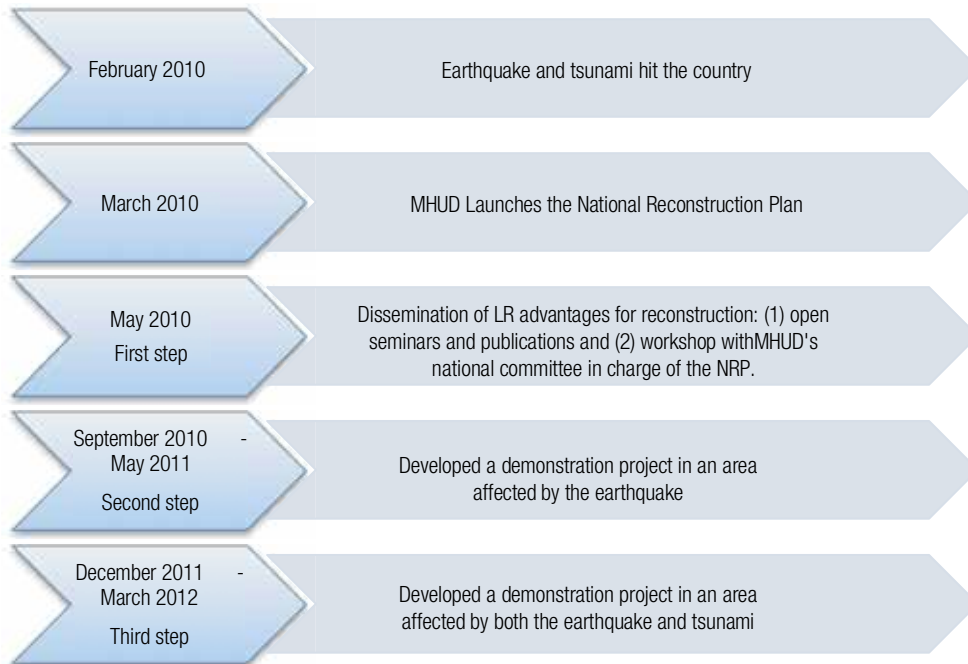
February 2010

Earthquake and tsunami hit the country

March 2010

MHUD Launches the National Reconstruction Plan

May 2010
First step

Dissemination of LR advantages for reconstruction: (1) open seminars and publications and (2) workshop withMHUD's national committee in charge of the NRP.

September 2010 - May 2011
Second step

Developed a demonstration project in an area affected by the earthquake

December 2011 - March 2012
Third step

Developed a demonstration project in an area affected by both the earthquake and tsunami